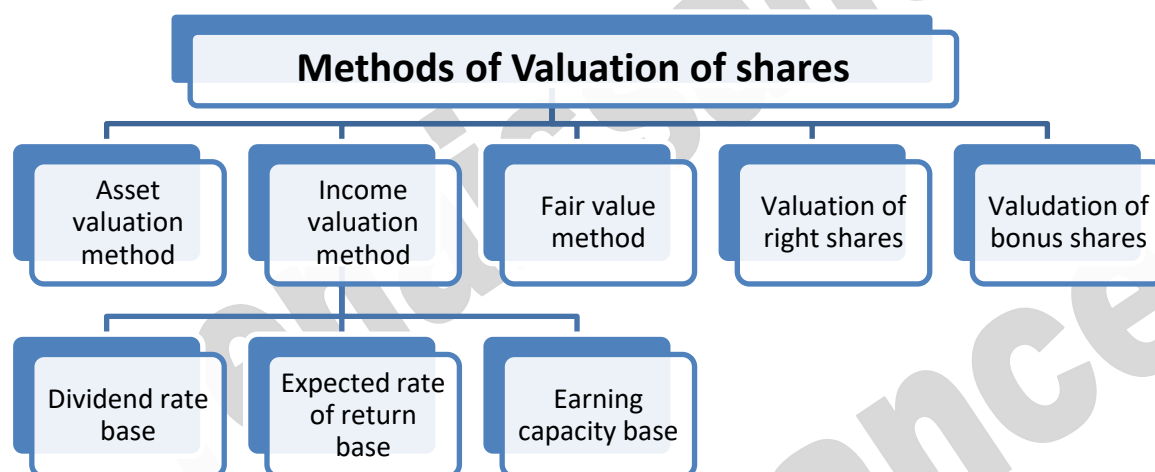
Methods of Valuation of shares

Asset valuation method

Income valuation method

Fair value method

Valuation of right shares

Valudation of bonus shares

Dividend rate base

Expected rate of return base

Earning capacity base